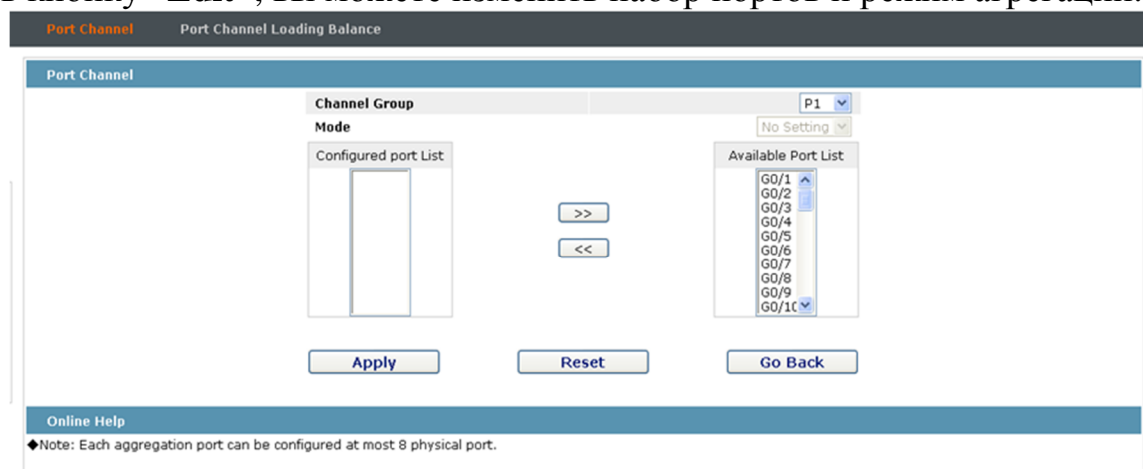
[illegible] "Edit", вы можете изменить набор портов и режим агрегации

Port Channel Port Channel Loading Balance

Port Channel

Channel Group P1

Mode No Setting

Configured port List

Available Port List

G0/1
G0/2
G0/3
G0/4
G0/5
G0/6
G0/7
G0/8
G0/9
G0/10

>>

<<

Apply Reset Go Back

Online Help

◆Note: Each aggregation port can be configured at most 8 physical port.